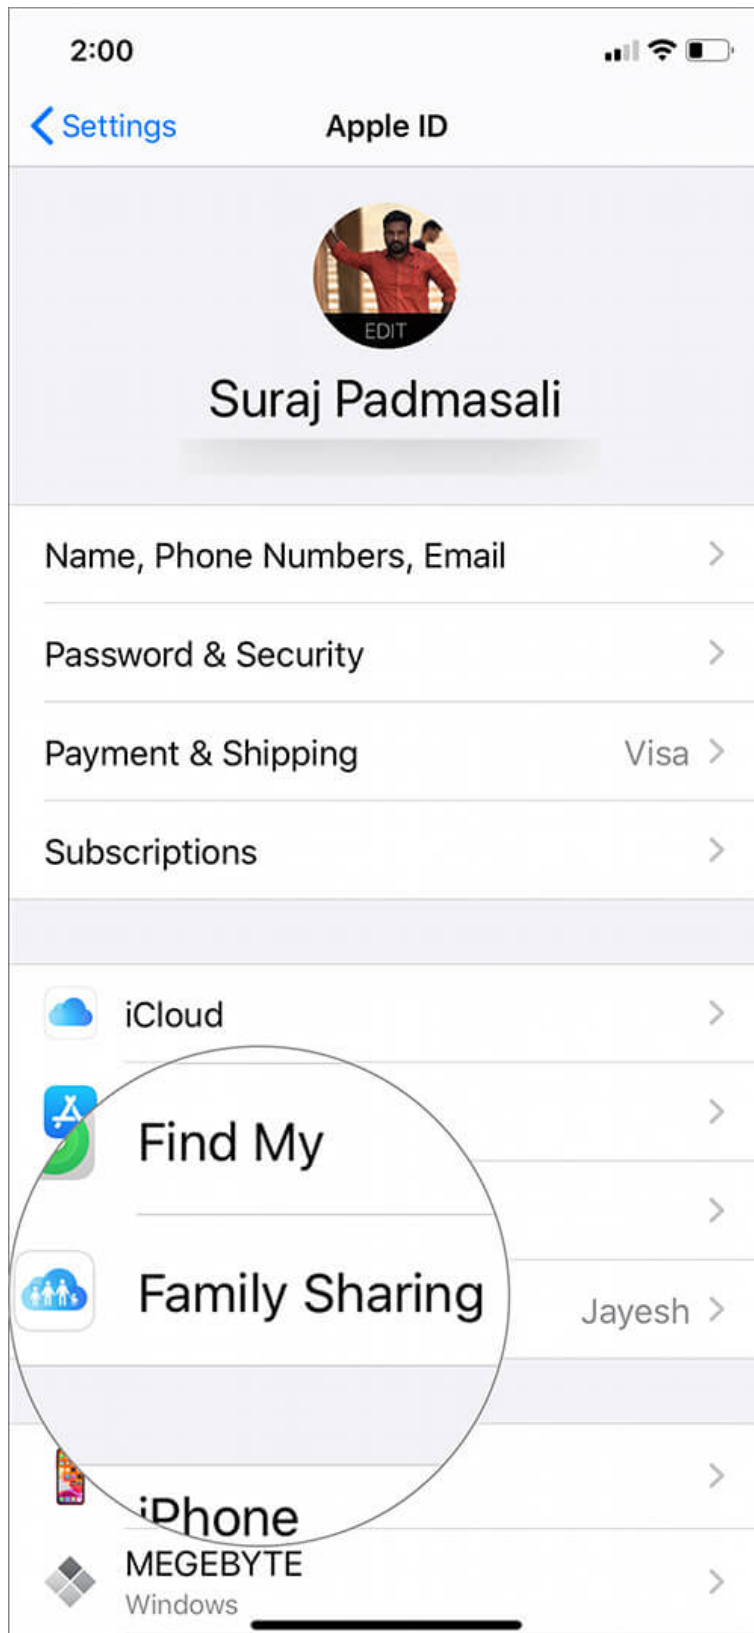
2:00

Settings

Apple ID

EDIT

Suraj Padmasali

Name, Phone Numbers, Email

Password & Security

Payment & Shipping Visa

Subscriptions

iCloud

Find My

Family Sharing

Jayesh

iPhone

MEGEBYTE

Windows